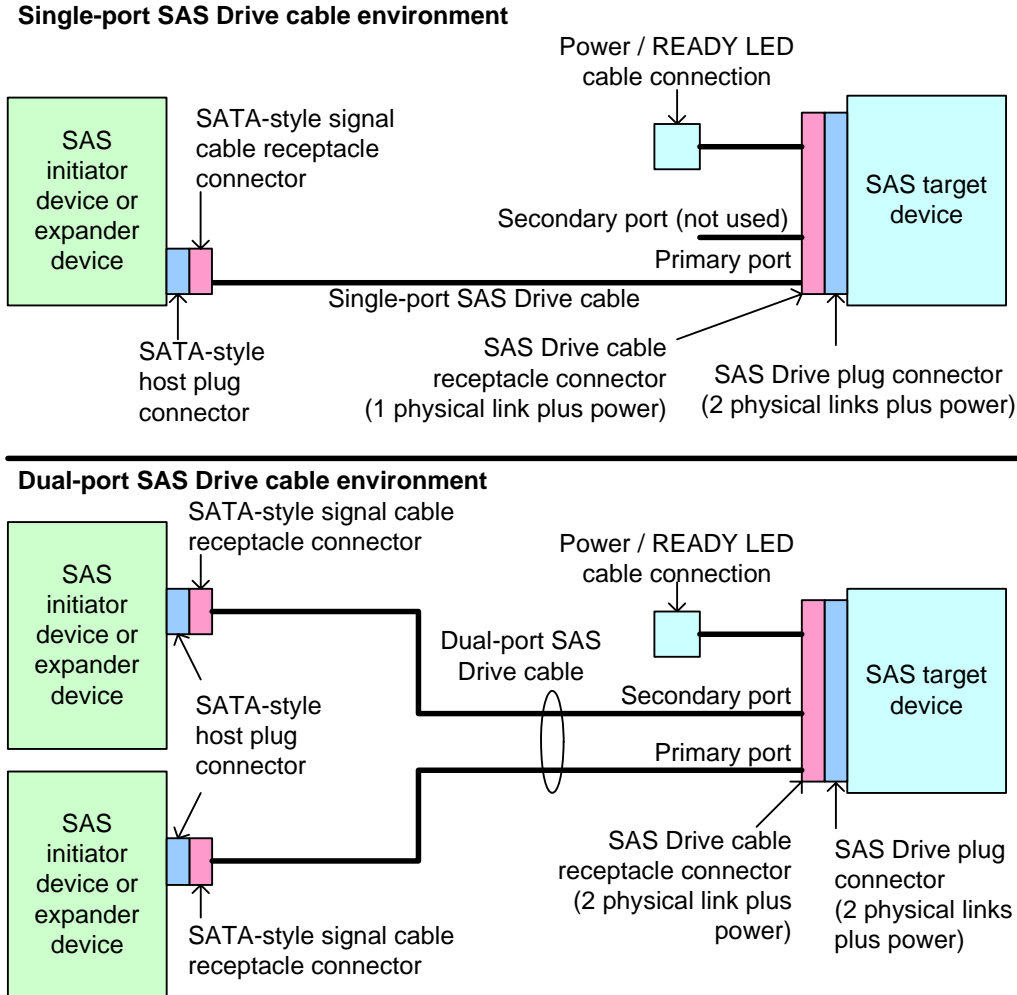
Single-port SAS Drive cable environment

Power / READY LED cable connection

SAS initiator device or expander device

SATA-style signal cable receptacle connector

SAS target device

Secondary port (not used)

Primary port

Single-port SAS Drive cable

SATA-style host plug connector

SAS Drive cable receptacle connector (1 physical link plus power)

SAS Drive plug connector (2 physical links plus power)

Dual-port SAS Drive cable environment

SATA-style signal cable receptacle connector

Power / READY LED cable connection

SAS initiator device or expander device

Dual-port SAS Drive cable

SATA-style host plug connector

Secondary port

SAS target device

Primary port

SAS initiator device or expander device

SAS Drive cable receptacle connector (2 physical link plus power)

SAS Drive plug connector (2 physical links plus power)

SATA-style signal cable receptacle connector